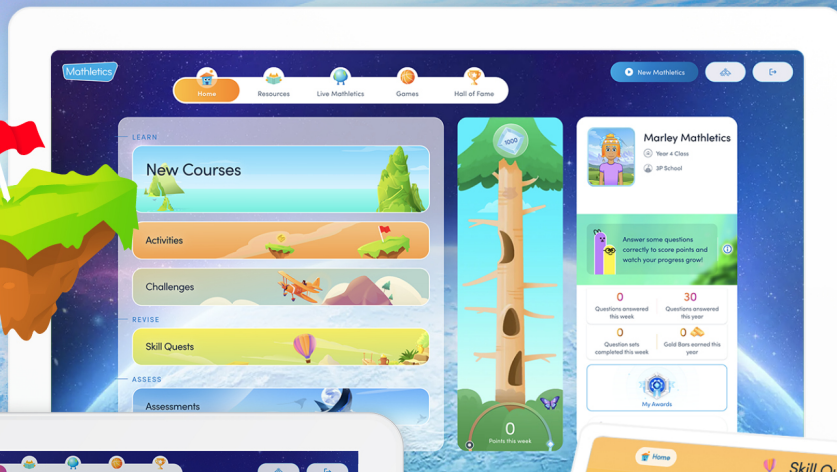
Mathletics

Home
Resources
Live Mathletics
Games
Hall of Fame

New Mathletics

LEARN
New Courses
Activities
Challenges
REVISE
Skill Quests
ASSESS
Assessments

1000

0
Points this week

Marley Mathletics
Year 4 Class
3P School

Answer some questions correctly to score points and watch your progress grow!

0
Questions answered this week
30
Questions answered this year
0
Question sets completed this week
0
Gold Bars earned this year

My Awards

Home
Skill Q